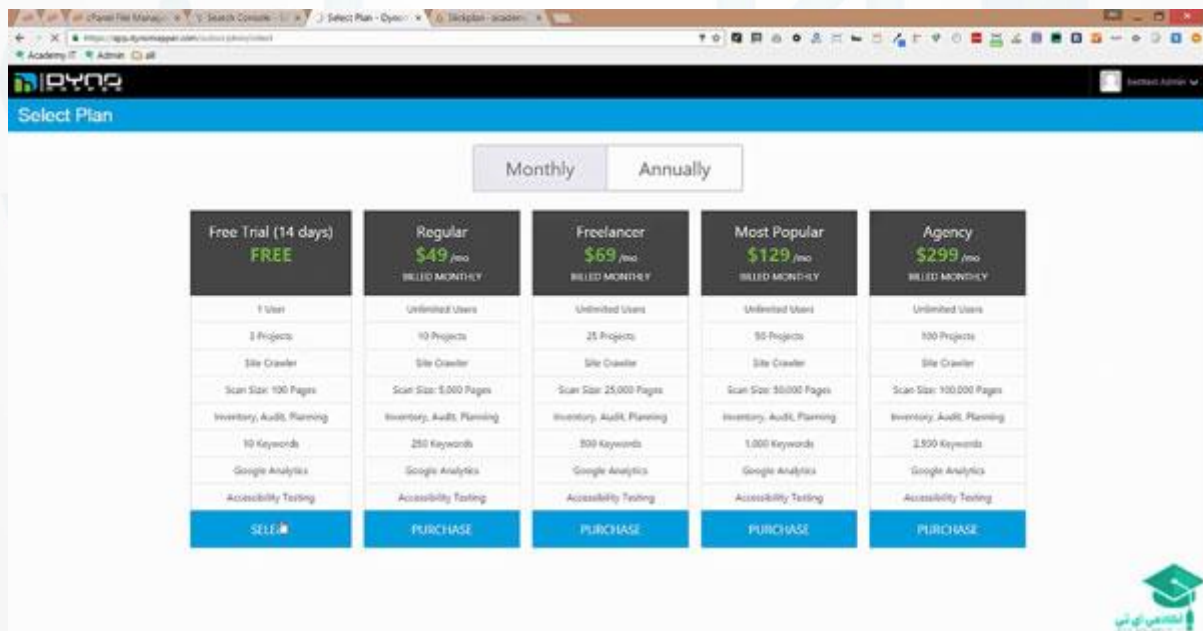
cPanel File Manag | Search Console | Select Plan - Dyno | Slickplan - academ

https://app.dynomapper.com/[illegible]

Academy IT   Admin   all

DYNO

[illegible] Admin

Select Plan

Monthly   Annually

Free Trial (14 days)
FREE

Regular
$49 /mo
BILLED MONTHLY

Freelancer
$69 /mo
BILLED MONTHLY

Most Popular
$129 /mo
BILLED MONTHLY

Agency
$299 /mo
BILLED MONTHLY

| Free Trial (14 days) | Regular | Freelancer | Most Popular | Agency |
|---|---|---|---|---|
| 1 User | Unlimited Users | Unlimited Users | Unlimited Users | Unlimited Users |
| 3 Projects | 10 Projects | 25 Projects | 50 Projects | 100 Projects |
| Site Crawler | Site Crawler | Site Crawler | Site Crawler | Site Crawler |
| Scan Size: 100 Pages | Scan Size: 5,000 Pages | Scan Size: 25,000 Pages | Scan Size: 50,000 Pages | Scan Size: 100,000 Pages |
| Inventory, Audit, Planning | Inventory, Audit, Planning | Inventory, Audit, Planning | Inventory, Audit, Planning | Inventory, Audit, Planning |
| 10 Keywords | 250 Keywords | 500 Keywords | 1,000 Keywords | 2,500 Keywords |
| Google Analytics | Google Analytics | Google Analytics | Google Analytics | Google Analytics |
| Accessibility Testing | Accessibility Testing | Accessibility Testing | Accessibility Testing | Accessibility Testing |
| SELECT | PURCHASE | PURCHASE | PURCHASE | PURCHASE |

آکادمی آی تی